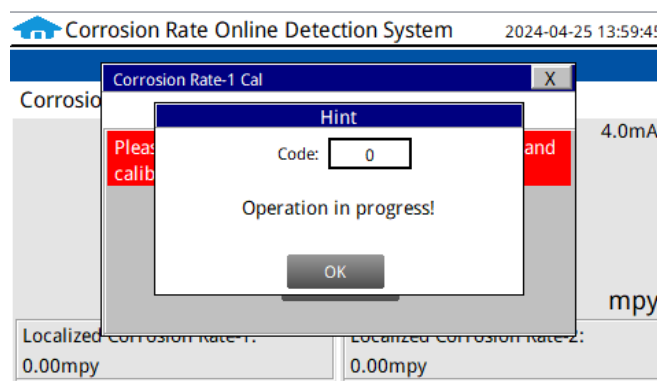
Corrosion Rate Online Detection System 2024-04-25 13:59:45

Corrosio

Corrosion Rate-1 Cal X

Pleas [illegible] and calib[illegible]

Hint

Code: 0

Operation in progress!

OK

4.0mA

mpy

Localized Corrosion Rate-1:
0.00mpy

Localized Corrosion Rate-2:
0.00mpy